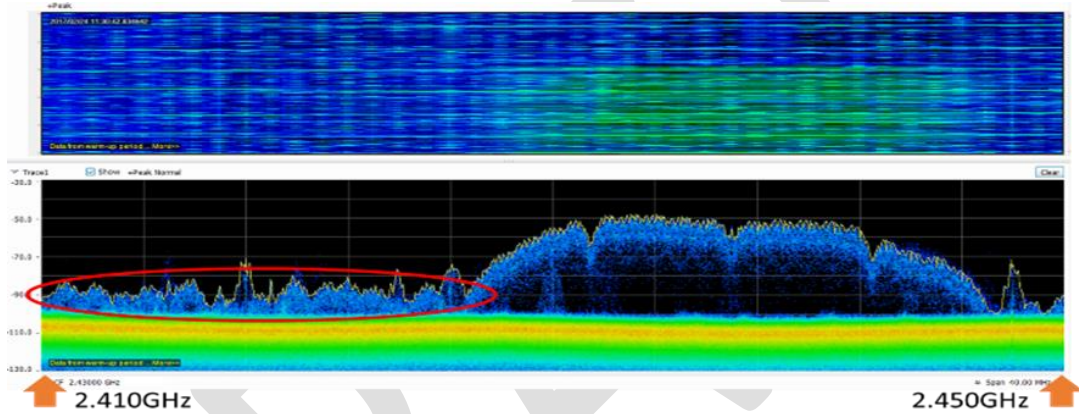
+Peak

2017/02/24 11:30:42.838682

Data from warm-up period... More>>

Trace1 Show +Peak Normal Clear

-30.0

-50.0

-70.0

-90.0

-110.0

-130.0

Data from warm-up period... More>>

CF 2.43000 GHz

Span 40.00 MHz

2.410GHz

2.450GHz